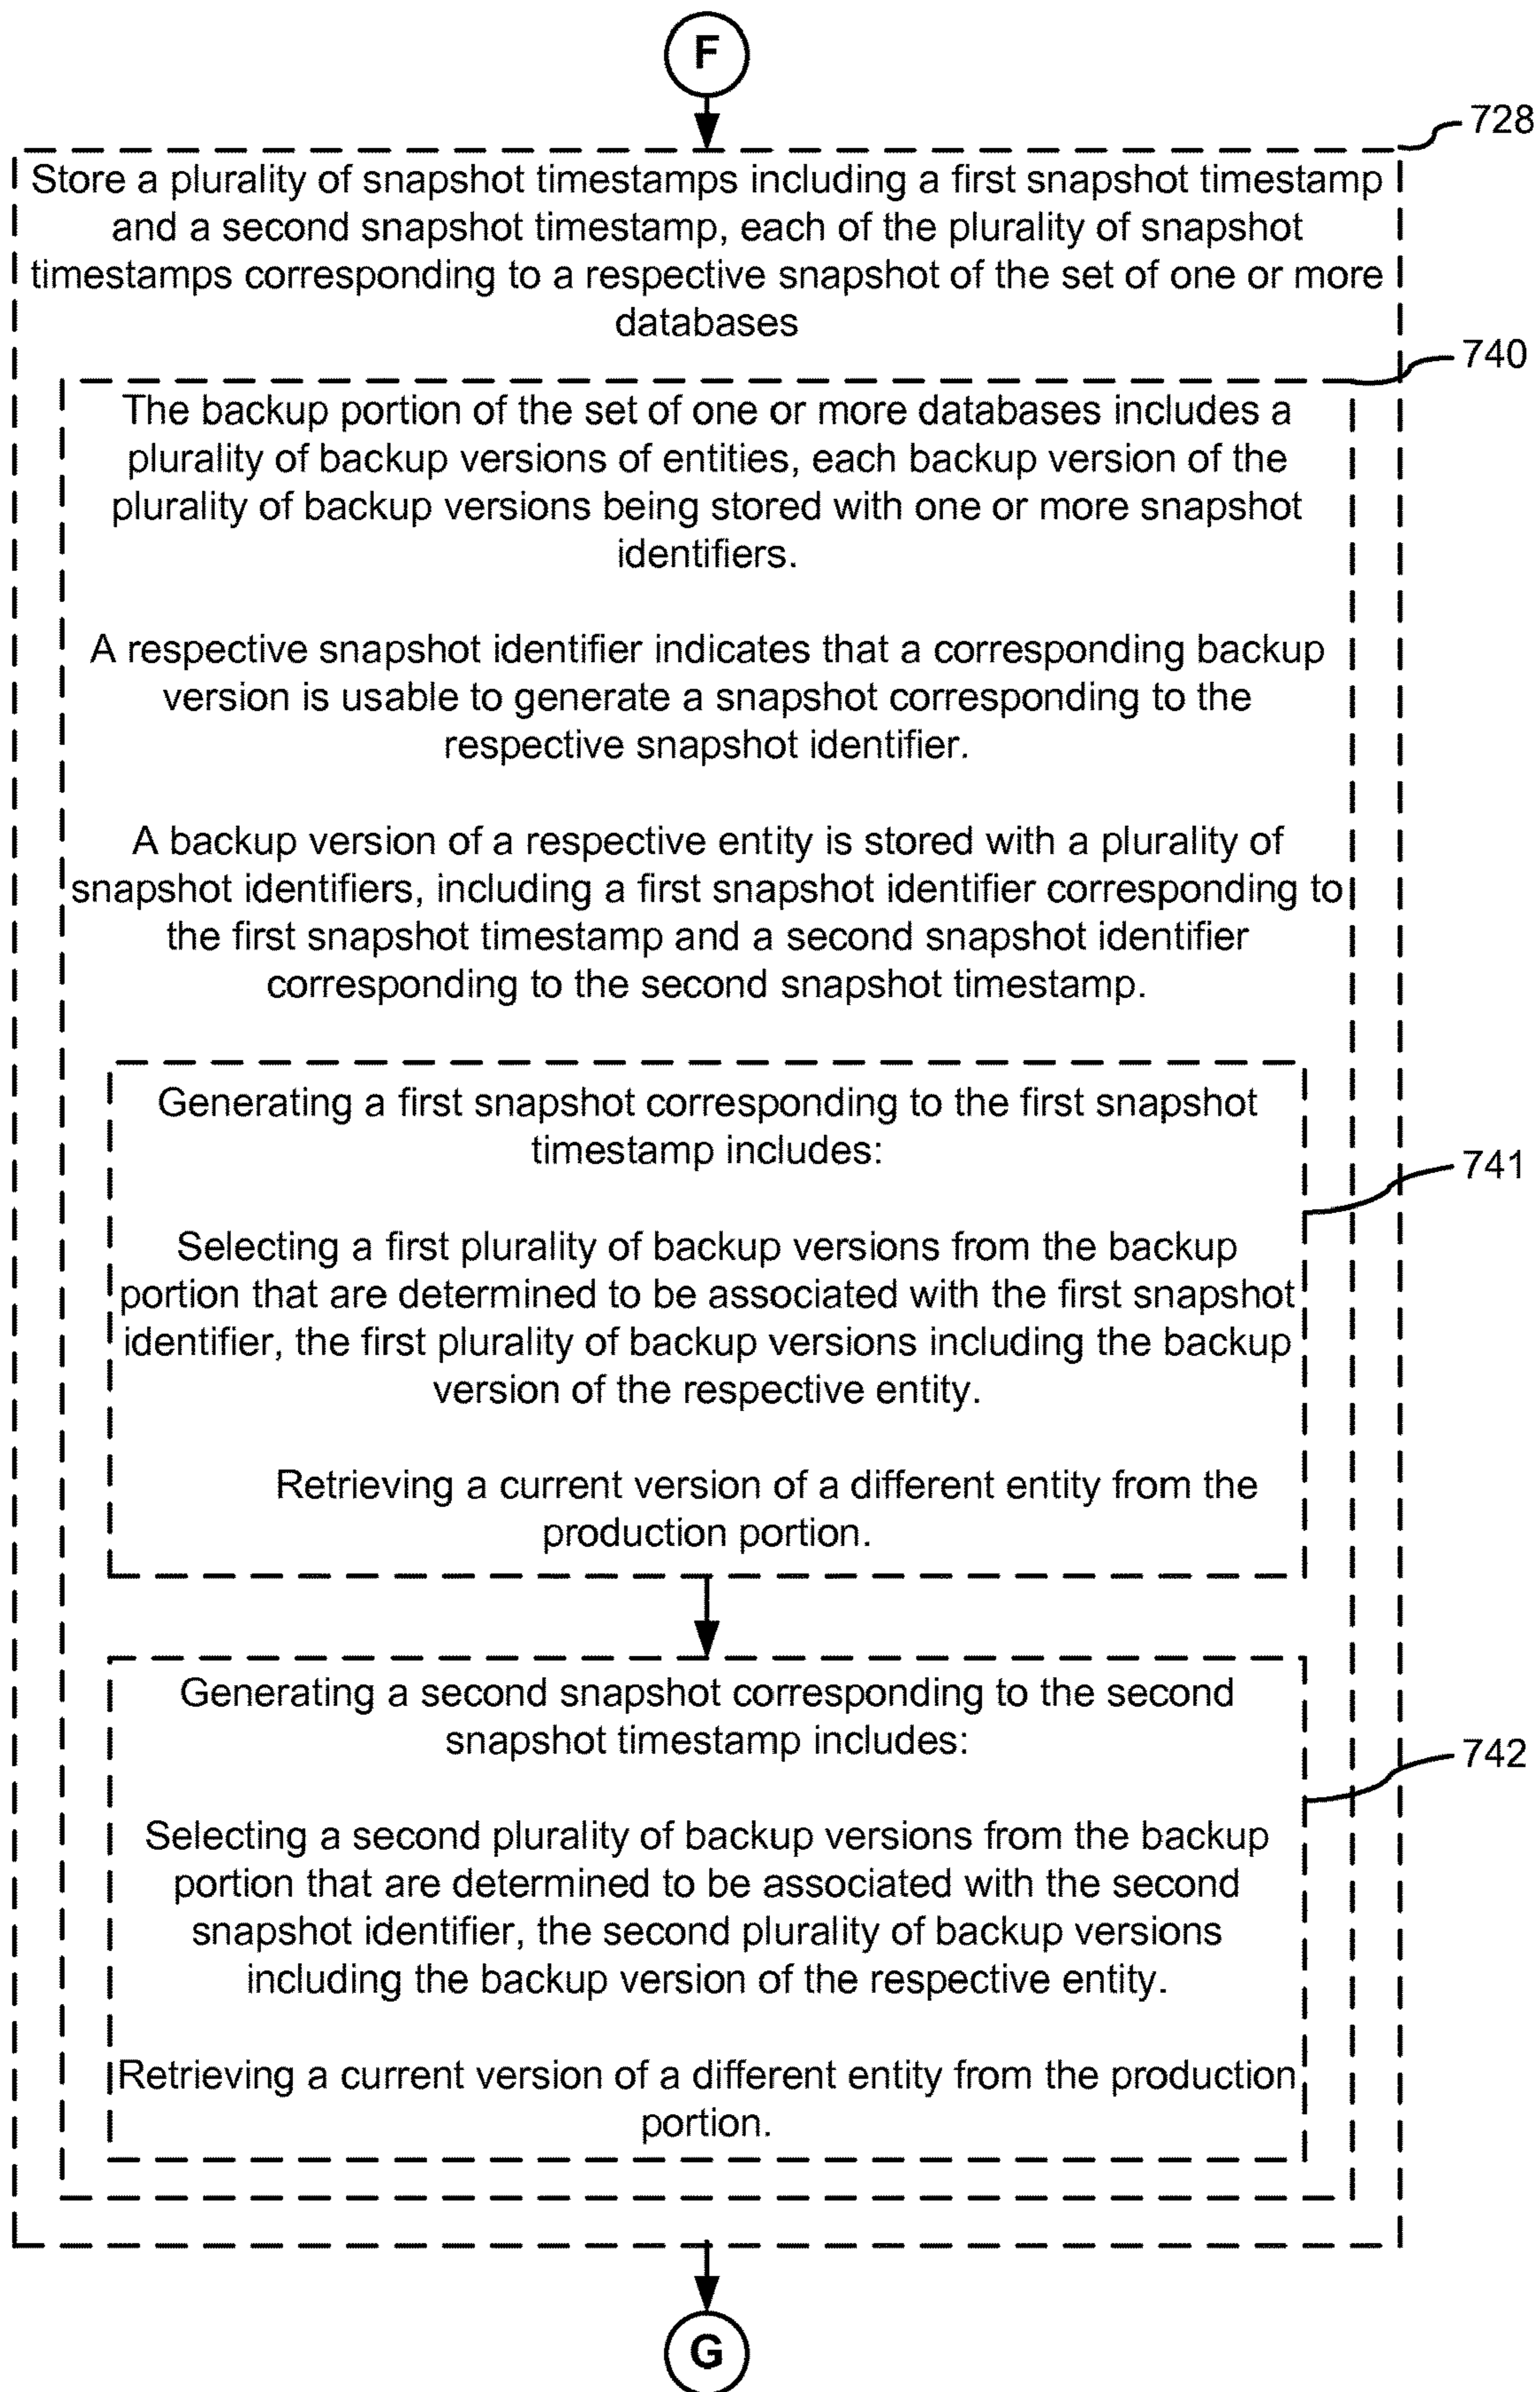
F

728

Store a plurality of snapshot timestamps including a first snapshot timestamp and a second snapshot timestamp, each of the plurality of snapshot timestamps corresponding to a respective snapshot of the set of one or more databases

740

The backup portion of the set of one or more databases includes a plurality of backup versions of entities, each backup version of the plurality of backup versions being stored with one or more snapshot identifiers.

A respective snapshot identifier indicates that a corresponding backup version is usable to generate a snapshot corresponding to the respective snapshot identifier.

A backup version of a respective entity is stored with a plurality of snapshot identifiers, including a first snapshot identifier corresponding to the first snapshot timestamp and a second snapshot identifier corresponding to the second snapshot timestamp.

Generating a first snapshot corresponding to the first snapshot timestamp includes:

741

Selecting a first plurality of backup versions from the backup portion that are determined to be associated with the first snapshot identifier, the first plurality of backup versions including the backup version of the respective entity.

Retrieving a current version of a different entity from the production portion.

Generating a second snapshot corresponding to the second snapshot timestamp includes:

742

Selecting a second plurality of backup versions from the backup portion that are determined to be associated with the second snapshot identifier, the second plurality of backup versions including the backup version of the respective entity.

Retrieving a current version of a different entity from the production portion.

G